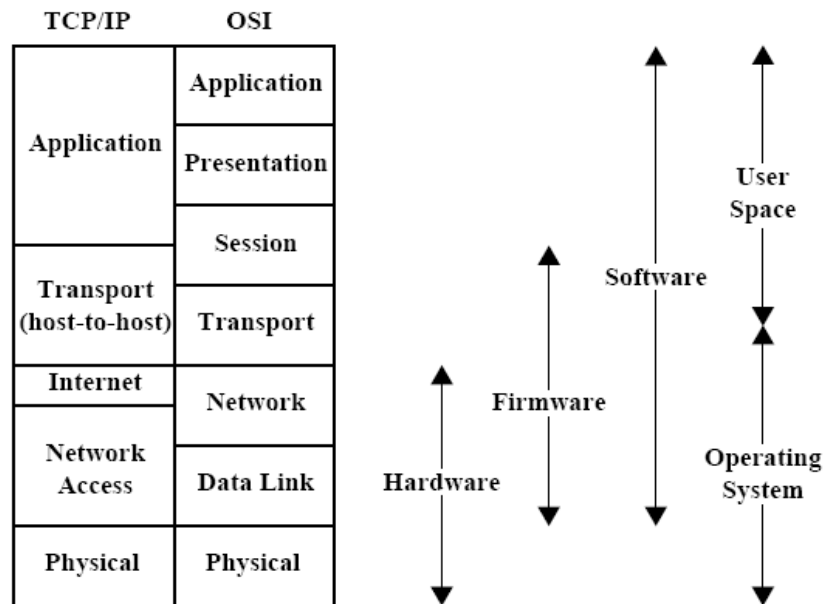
| TCP/IP | OSI |
|---|---|
| Application | Application |
| | Presentation |
| | Session |
| Transport (host-to-host) | Transport |
| Internet | Network |
| Network Access | |
| | Data Link |
| Physical | Physical |

Software

User Space

Firmware

Hardware

Operating System